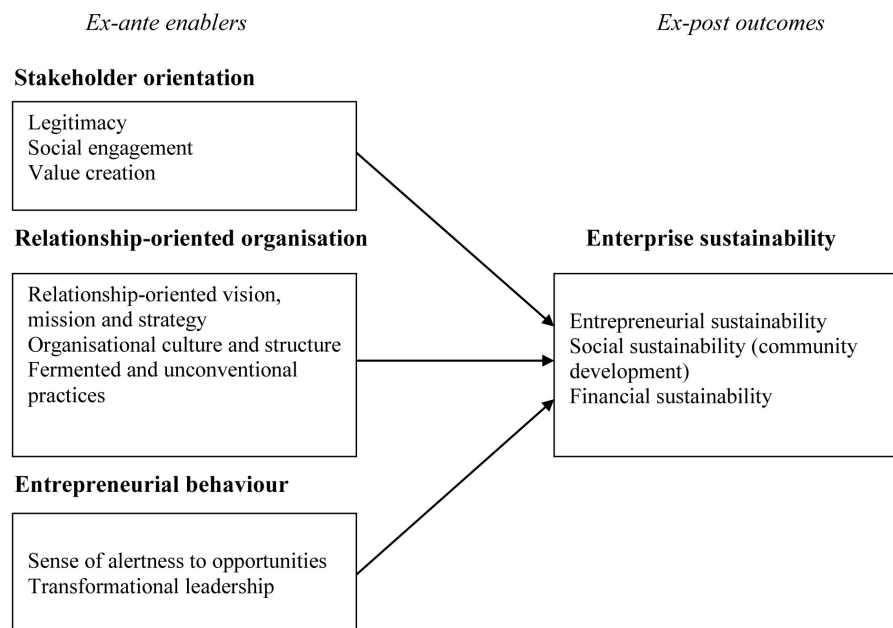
Ex-ante enablers

Ex-post outcomes

Stakeholder orientation

Legitimacy
Social engagement
Value creation

Relationship-oriented organisation

Relationship-oriented vision, mission and strategy
Organisational culture and structure
Fermented and unconventional practices

Entrepreneurial behaviour

Sense of alertness to opportunities
Transformational leadership

Enterprise sustainability

Entrepreneurial sustainability
Social sustainability (community development)
Financial sustainability